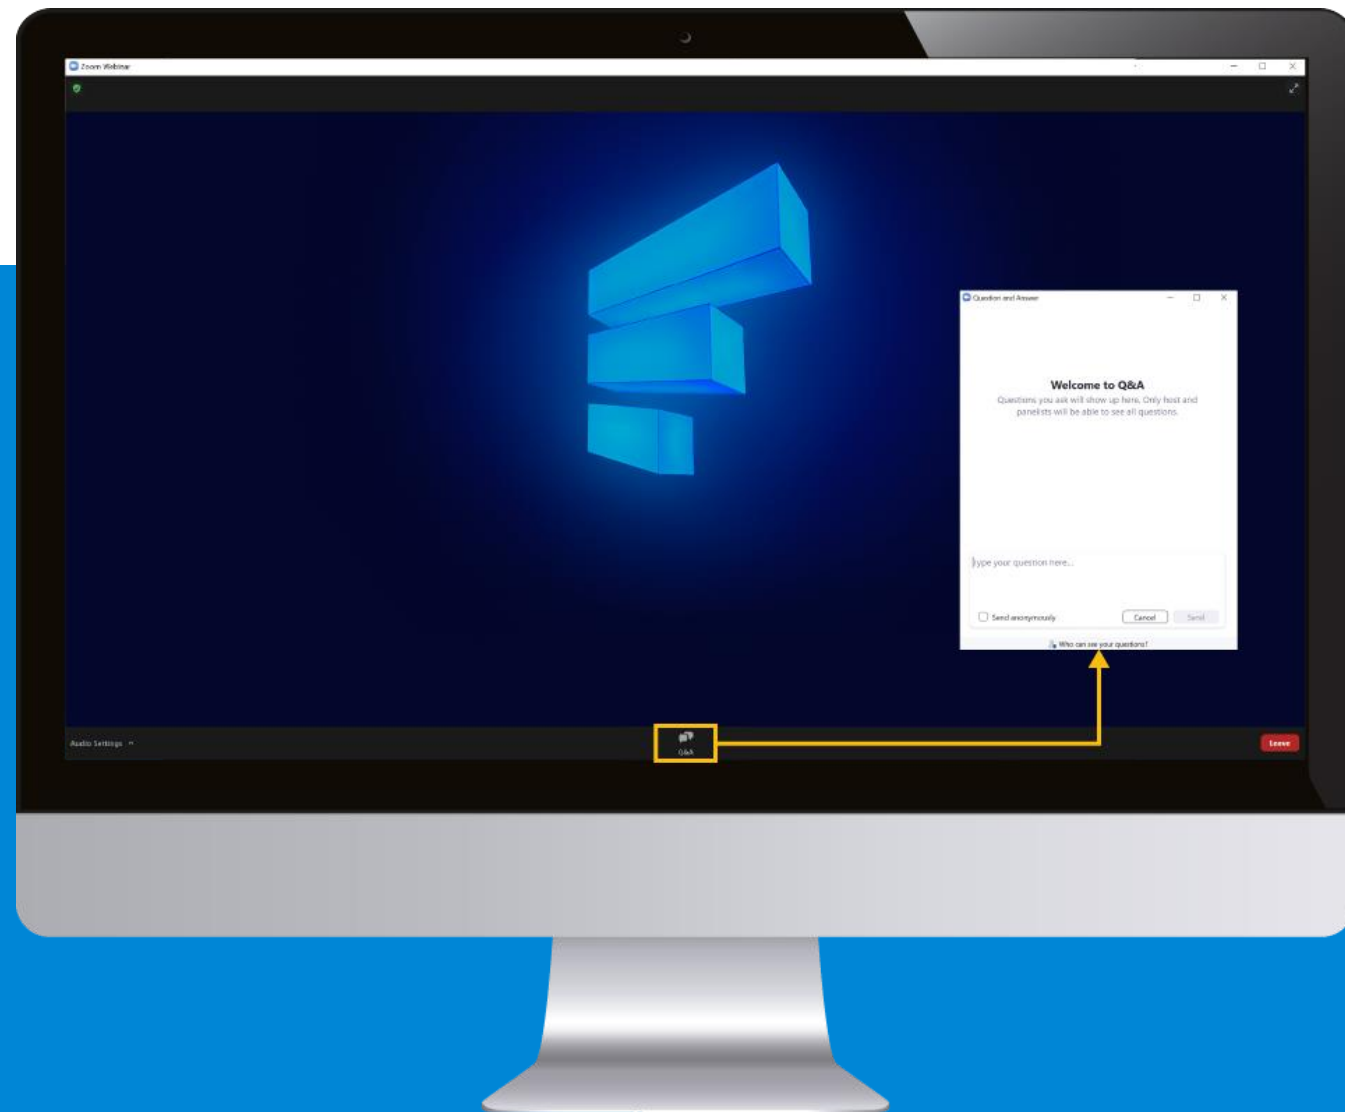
Zoom Webinar

Question and Answer

Welcome to Q&A

Questions you ask will show up here. Only host and panelists will be able to see all questions.

Type your question here...

Send anonymously

Cancel

Send

Who can see your questions?

Audio Settings

Q&A

Leave